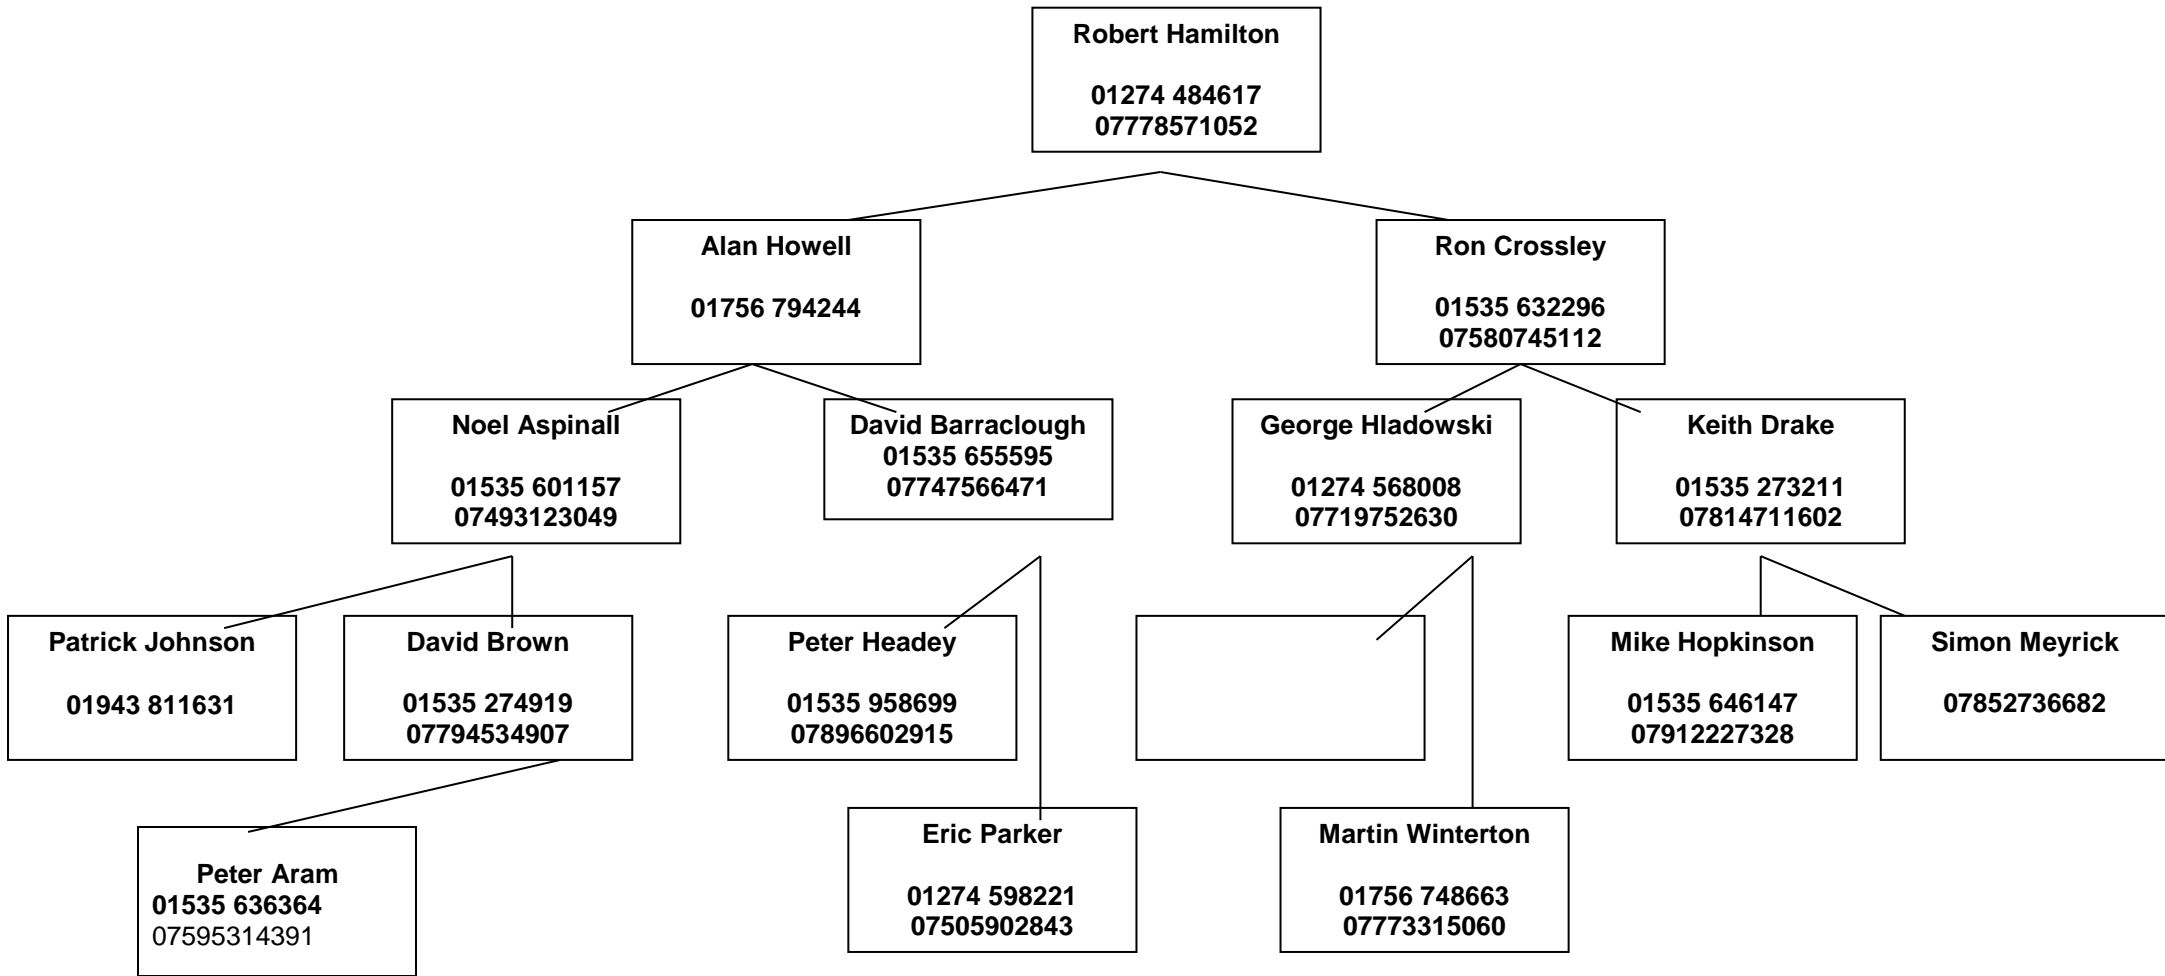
Robert Hamilton

01274 484617
07778571052

Alan Howell

01756 794244

Ron Crossley

01535 632296
07580745112

Noel Aspinall

01535 601157
07493123049

David Barraclough
01535 655595
07747566471

George Hladowski

01274 568008
07719752630

Keith Drake

01535 273211
07814711602

Patrick Johnson

01943 811631

David Brown

01535 274919
07794534907

Peter Headey

01535 958699
07896602915

Mike Hopkinson

01535 646147
07912227328

Simon Meyrick

07852736682

Peter Aram
01535 636364
07595314391

Eric Parker

01274 598221
07505902843

Martin Winterton

01756 748663
07773315060